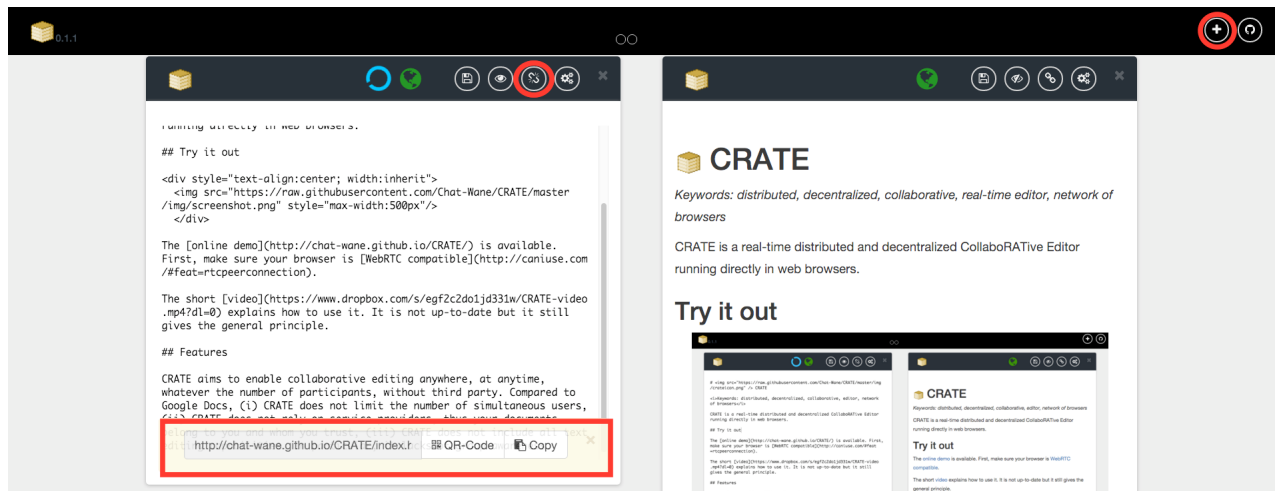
0.1.1

## Try it out

<div style="text-align:center; width:inherit">
<img src="https://raw.githubusercontent.com/Chat-Wane/CRATE/master/img/screenshot.png" style="max-width:500px"/>
</div>

The [online demo](http://chat-wane.github.io/CRATE/) is available. First, make sure your browser is [WebRTC compatible](http://caniuse.com/#feat=rtcpeerconnection).

The short [video](https://www.dropbox.com/s/egf2c2do1jd331w/CRATE-video.mp4?dl=0) explains how to use it. It is not up-to-date but it still gives the general principle.

## Features

CRATE aims to enable collaborative editing anywhere, at anytime, whatever the number of participants, without third party. Compared to Google Docs, (i) CRATE does not limit the number of simultaneous users, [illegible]

http://chat-wane.github.io/CRATE/index.h QR-Code Copy

CRATE

Keywords: distributed, decentralized, collaborative, real-time editor, network of browsers

CRATE is a real-time distributed and decentralized CollaboRATive Editor running directly in web browsers.

Try it out

CRATE

Keywords: distributed, decentralized, collaborative, real-time editor, network of browsers

CRATE is a real-time distributed and decentralized CollaboRATive Editor running directly in web browsers.

Try it out

The online demo is available. First, make sure your browser is WebRTC compatible.

The short video explains how to use it. It is not up-to-date but it still gives the general principle.